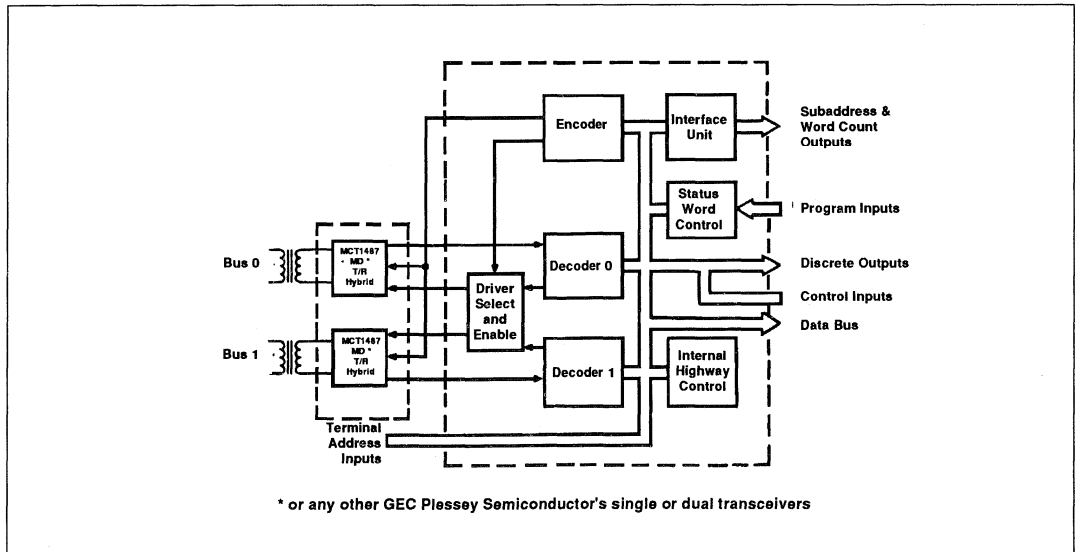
Encoder

Interface Unit

Subaddress & Word Count Outputs

Status Word Control

Program Inputs

Bus 0

MCT1487 MD * T/R Hybrid

Decoder 0

Discrete Outputs

Driver Select and Enable

Control Inputs

Data Bus

Bus 1

MCT1487 MD * T/R Hybrid

Decoder 1

Internal Highway Control

Terminal Address Inputs

* or any other GEC Plessey Semiconductor's single or dual transceivers